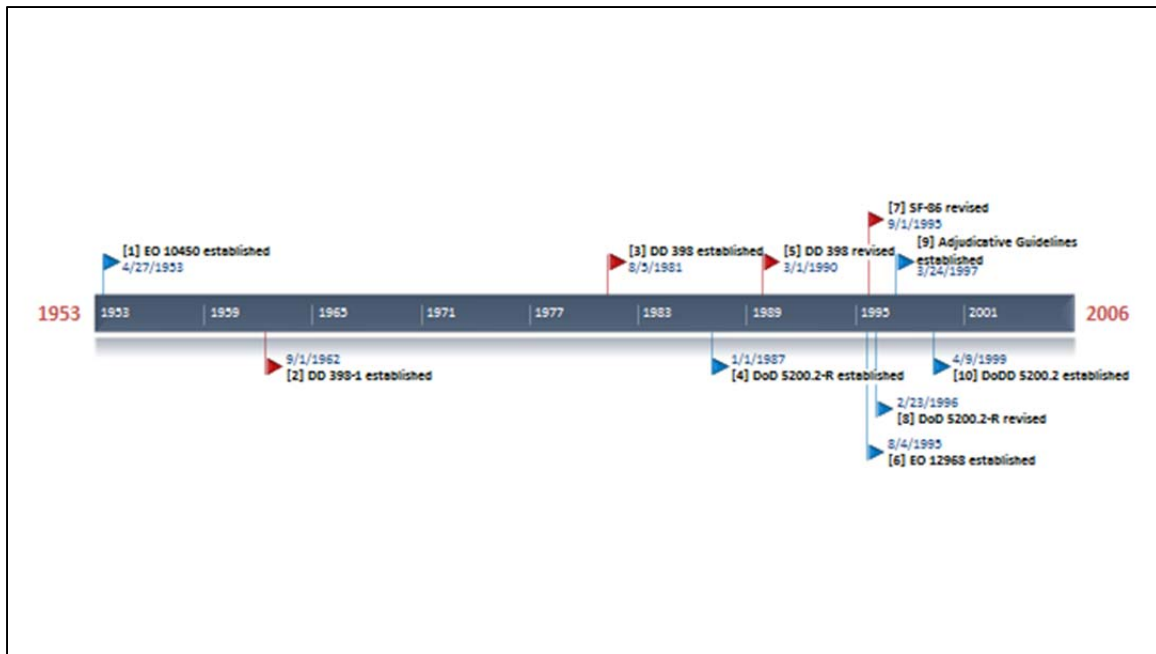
[7] SF-86 revised
9/1/1995

[1] EO 10450 established
4/27/1953

[3] DD 398 established
8/5/1981

[5] DD 398 revised
3/1/1990

[9] Adjudicative Guidelines established
3/24/1997

1953

1953 | 1959 | 1965 | 1971 | 1977 | 1983 | 1989 | 1995 | 2001

2006

9/1/1962
[2] DD 398-1 established

1/1/1987
[4] DoD 5200.2-R established

4/9/1999
[10] DoDD 5200.2 established

2/23/1996
[8] DoD 5200.2-R revised

8/4/1995
[6] EO 12968 established